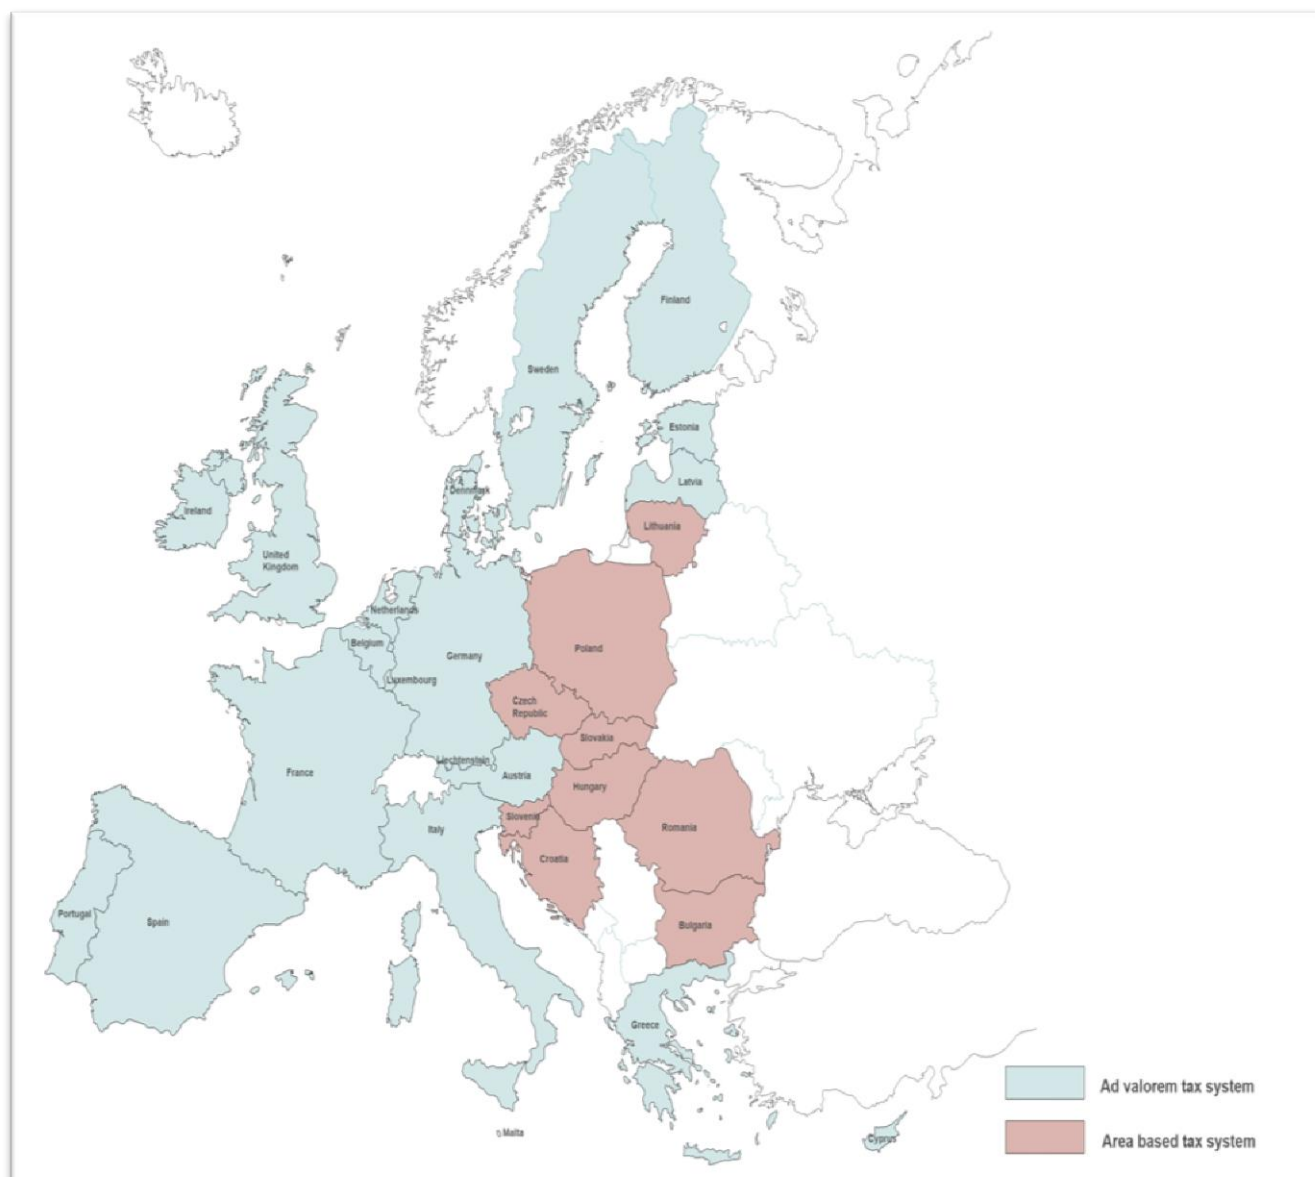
Finland
Sweden
Estonia
Latvia
Denmark
Ireland
United Kingdom
Lithuania
Netherlands
Belgium
Germany
Poland
Luxembourg
Czech Republic
Slovakia
Liechtenstein
Austria
France
Hungary
Slovenia
Romania
Italy
Croatia
Portugal
Spain
Bulgaria
Greece
Malta
Cyprus
Ad valorem tax system
Area based tax system